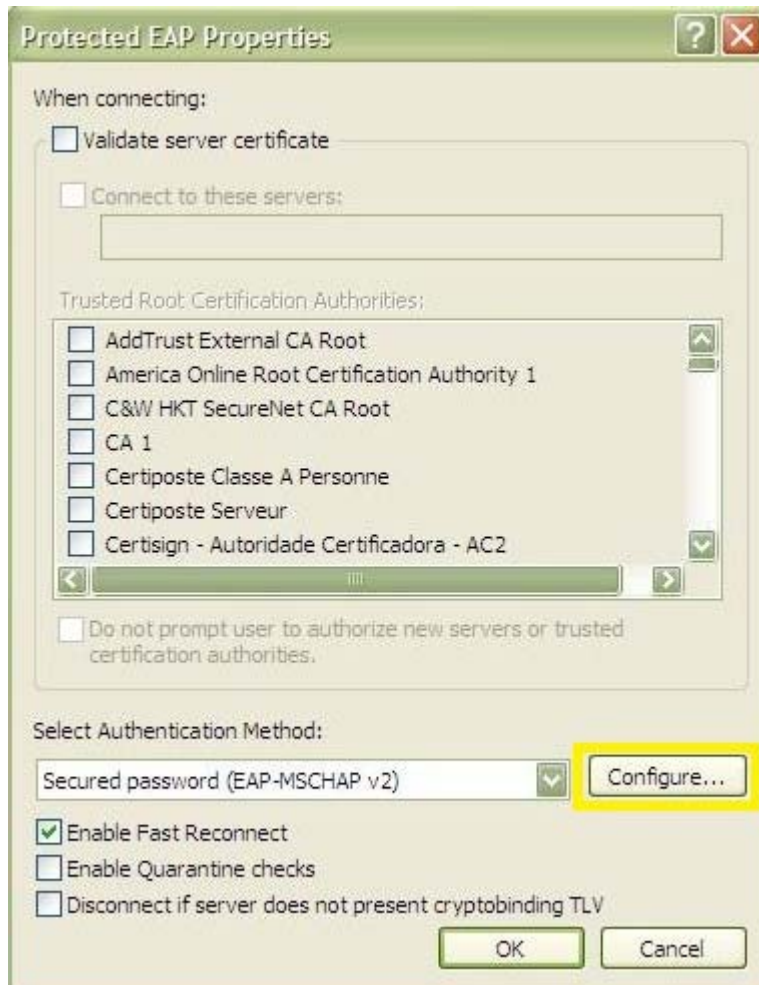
Protected EAP Properties

When connecting:

Validate server certificate

Connect to these servers:

Trusted Root Certification Authorities:

AddTrust External CA Root
America Online Root Certification Authority 1
C&W HKT SecureNet CA Root
CA 1
Certiposte Classe A Personne
Certiposte Serveur
Certisign - Autoridade Certificadora - AC2

Do not prompt user to authorize new servers or trusted certification authorities.

Select Authentication Method:

Secured password (EAP-MSCHAP v2)

Configure...

Enable Fast Reconnect

Enable Quarantine checks

Disconnect if server does not present cryptobinding TLV

OK

Cancel